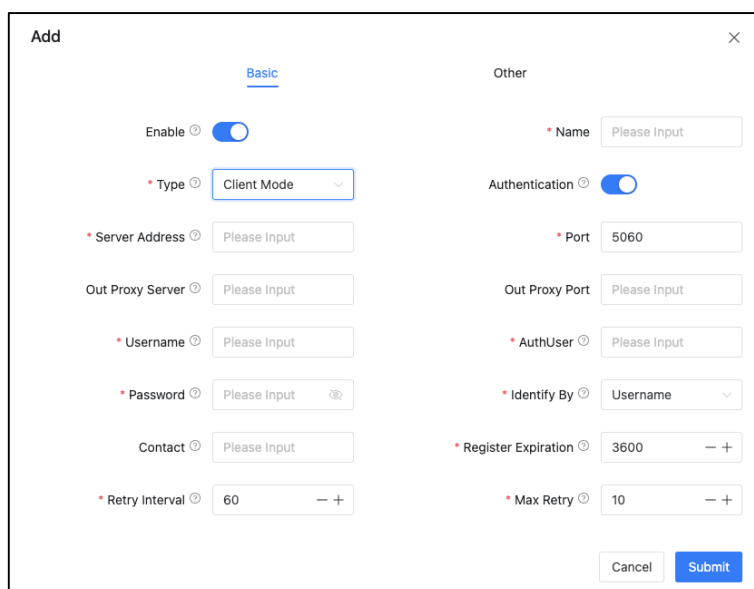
Add ×

Basic Other

Enable ⓘ

* Name Please Input

* Type ⓘ Client Mode

Authentication ⓘ

* Server Address ⓘ Please Input

* Port 5060

Out Proxy Server ⓘ Please Input

Out Proxy Port Please Input

* Username ⓘ Please Input

* AuthUser ⓘ Please Input

* Password ⓘ Please Input

* Identify By ⓘ Username

Contact ⓘ Please Input

* Register Expiration ⓘ 3600 − +

* Retry Interval ⓘ 60 − +

* Max Retry ⓘ 10 − +

Cancel Submit